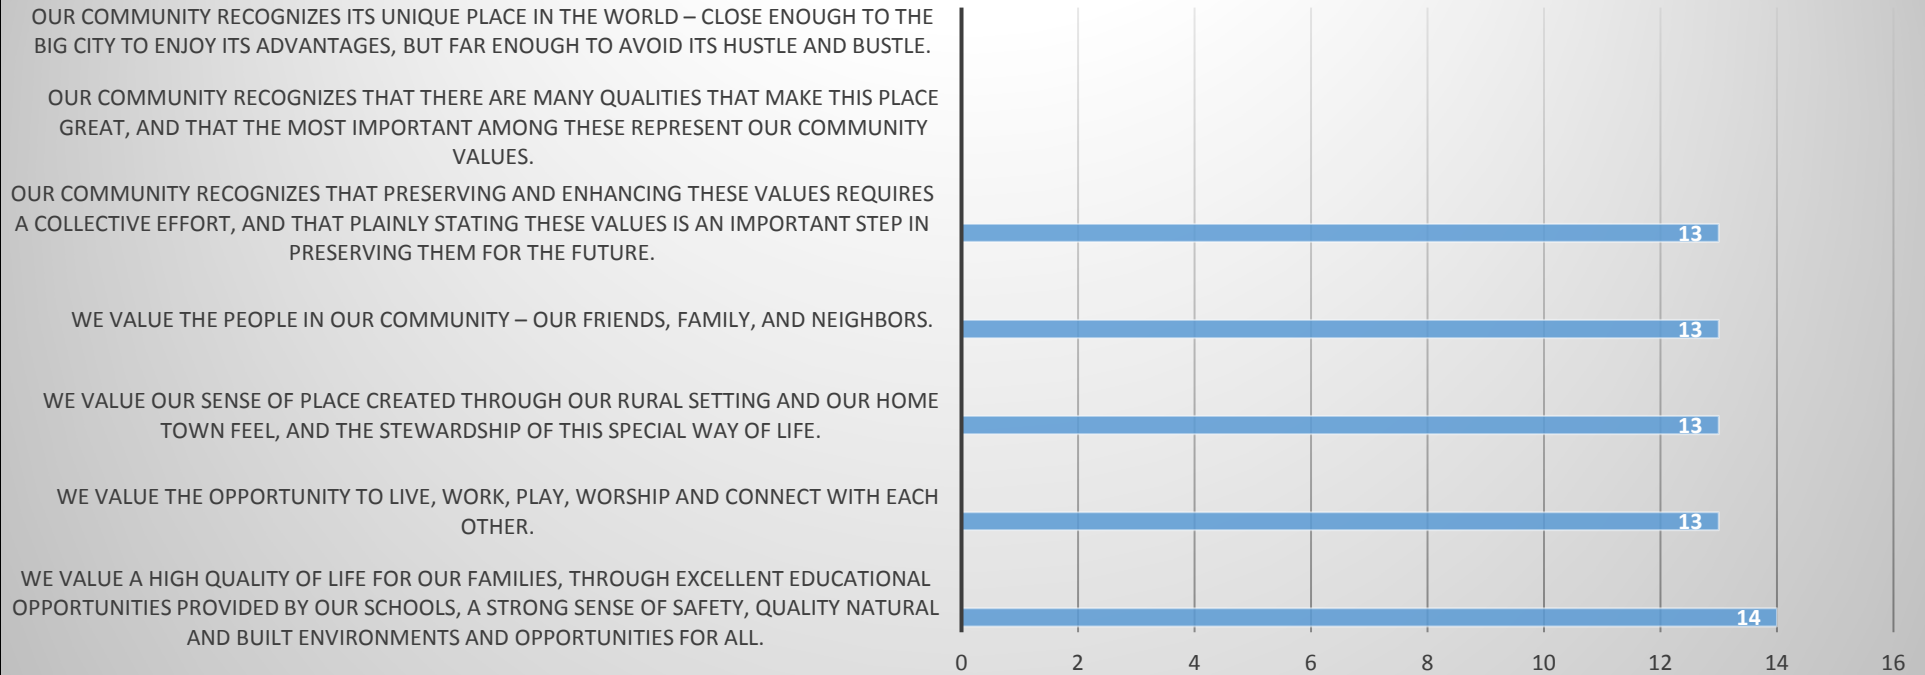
OUR COMMUNITY RECOGNIZES ITS UNIQUE PLACE IN THE WORLD – CLOSE ENOUGH TO THE BIG CITY TO ENJOY ITS ADVANTAGES, BUT FAR ENOUGH TO AVOID ITS HUSTLE AND BUSTLE.

OUR COMMUNITY RECOGNIZES THAT THERE ARE MANY QUALITIES THAT MAKE THIS PLACE GREAT, AND THAT THE MOST IMPORTANT AMONG THESE REPRESENT OUR COMMUNITY VALUES.

OUR COMMUNITY RECOGNIZES THAT PRESERVING AND ENHANCING THESE VALUES REQUIRES A COLLECTIVE EFFORT, AND THAT PLAINLY STATING THESE VALUES IS AN IMPORTANT STEP IN PRESERVING THEM FOR THE FUTURE.

13

WE VALUE THE PEOPLE IN OUR COMMUNITY – OUR FRIENDS, FAMILY, AND NEIGHBORS.

13

WE VALUE OUR SENSE OF PLACE CREATED THROUGH OUR RURAL SETTING AND OUR HOME TOWN FEEL, AND THE STEWARDSHIP OF THIS SPECIAL WAY OF LIFE.

13

WE VALUE THE OPPORTUNITY TO LIVE, WORK, PLAY, WORSHIP AND CONNECT WITH EACH OTHER.

13

WE VALUE A HIGH QUALITY OF LIFE FOR OUR FAMILIES, THROUGH EXCELLENT EDUCATIONAL OPPORTUNITIES PROVIDED BY OUR SCHOOLS, A STRONG SENSE OF SAFETY, QUALITY NATURAL AND BUILT ENVIRONMENTS AND OPPORTUNITIES FOR ALL.

14

0 2 4 6 8 10 12 14 16